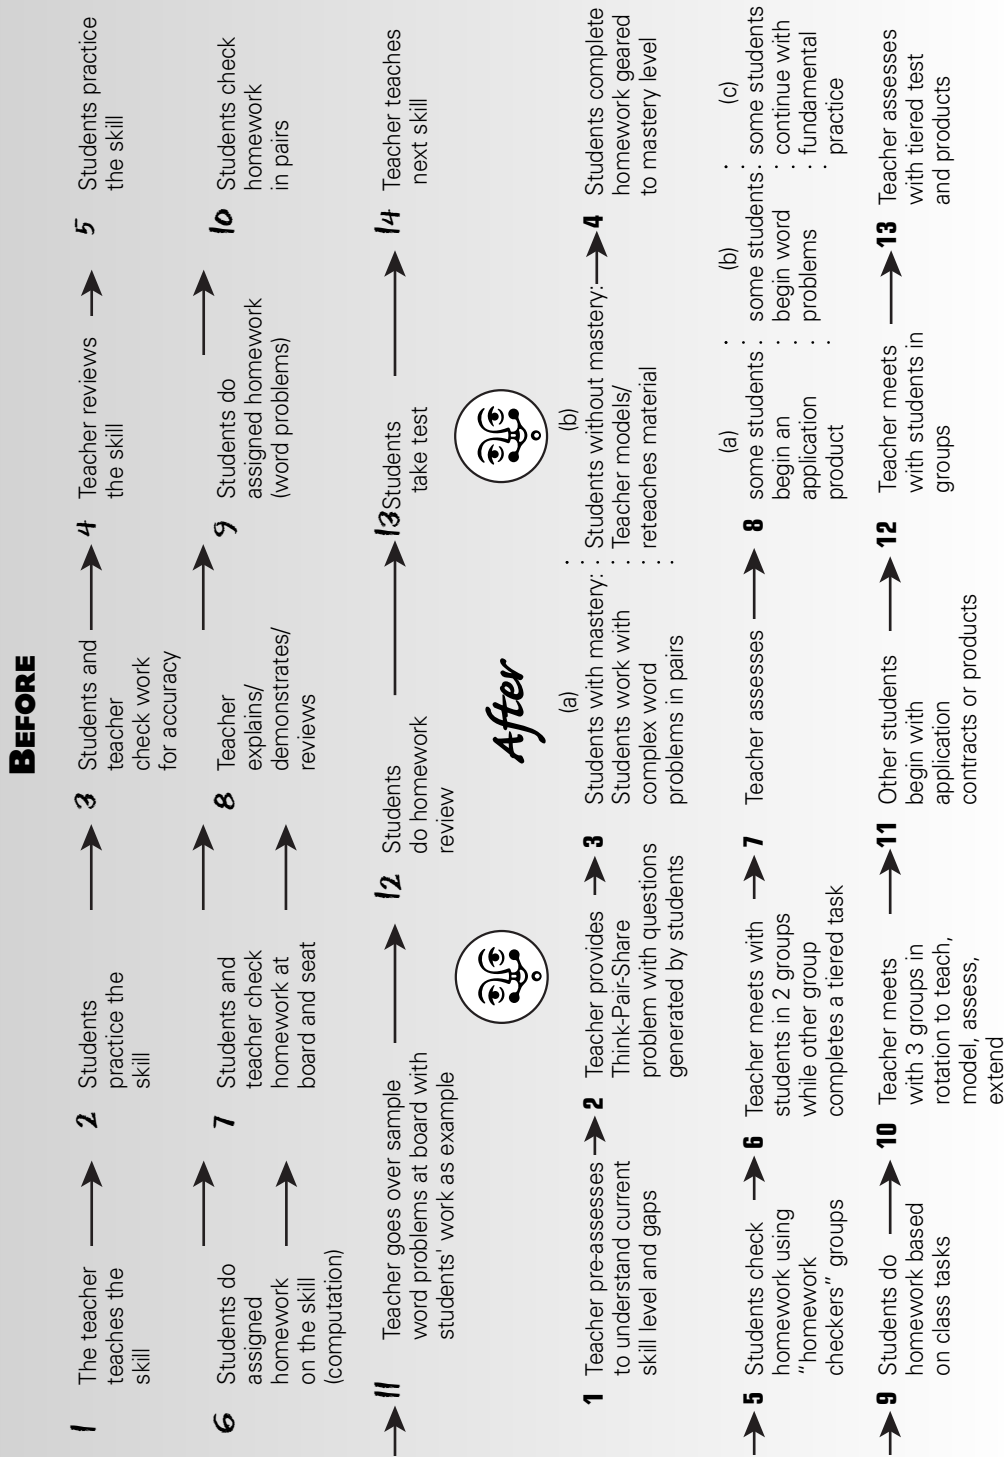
BEFORE

1 The teacher teaches the skill → 2 Students practice the skill → 3 Students and teacher check work for accuracy → 4 Teacher reviews the skill → 5 Students practice the skill

6 Students do assigned homework on the skill (computation) → 7 Students and teacher check homework at board and seat → 8 Teacher explains/ demonstrates/ reviews → 9 Students do assigned homework (word problems) → 10 Students check homework in pairs

→ 11 Teacher goes over sample word problems at board with students' work as example → 12 Students do homework review → 13 Students take test → 14 Teacher teaches next skill

After

1 Teacher pre-assesses to understand current skill level and gaps → 2 Teacher provides Think-Pair-Share problem with questions generated by students → 3 (a) Students with mastery: Students work with complex word problems in pairs (b) Students without mastery: Teacher models/ reteaches material → 4 Students complete homework geared to mastery level

→ 5 Students check homework using "homework checkers" groups → 6 Teacher meets with students in 2 groups while other group completes a tiered task → 7 Teacher assesses → 8 (a) some students begin an application product (b) some students begin word problems (c) some students continue with fundamental practice

→ 9 Students do homework based on class tasks → 10 Teacher meets with 3 groups in rotation to teach, model, assess, extend → 11 Other students begin with application contracts or products → 12 Teacher meets with students in groups → 13 Teacher assesses with tiered test and products